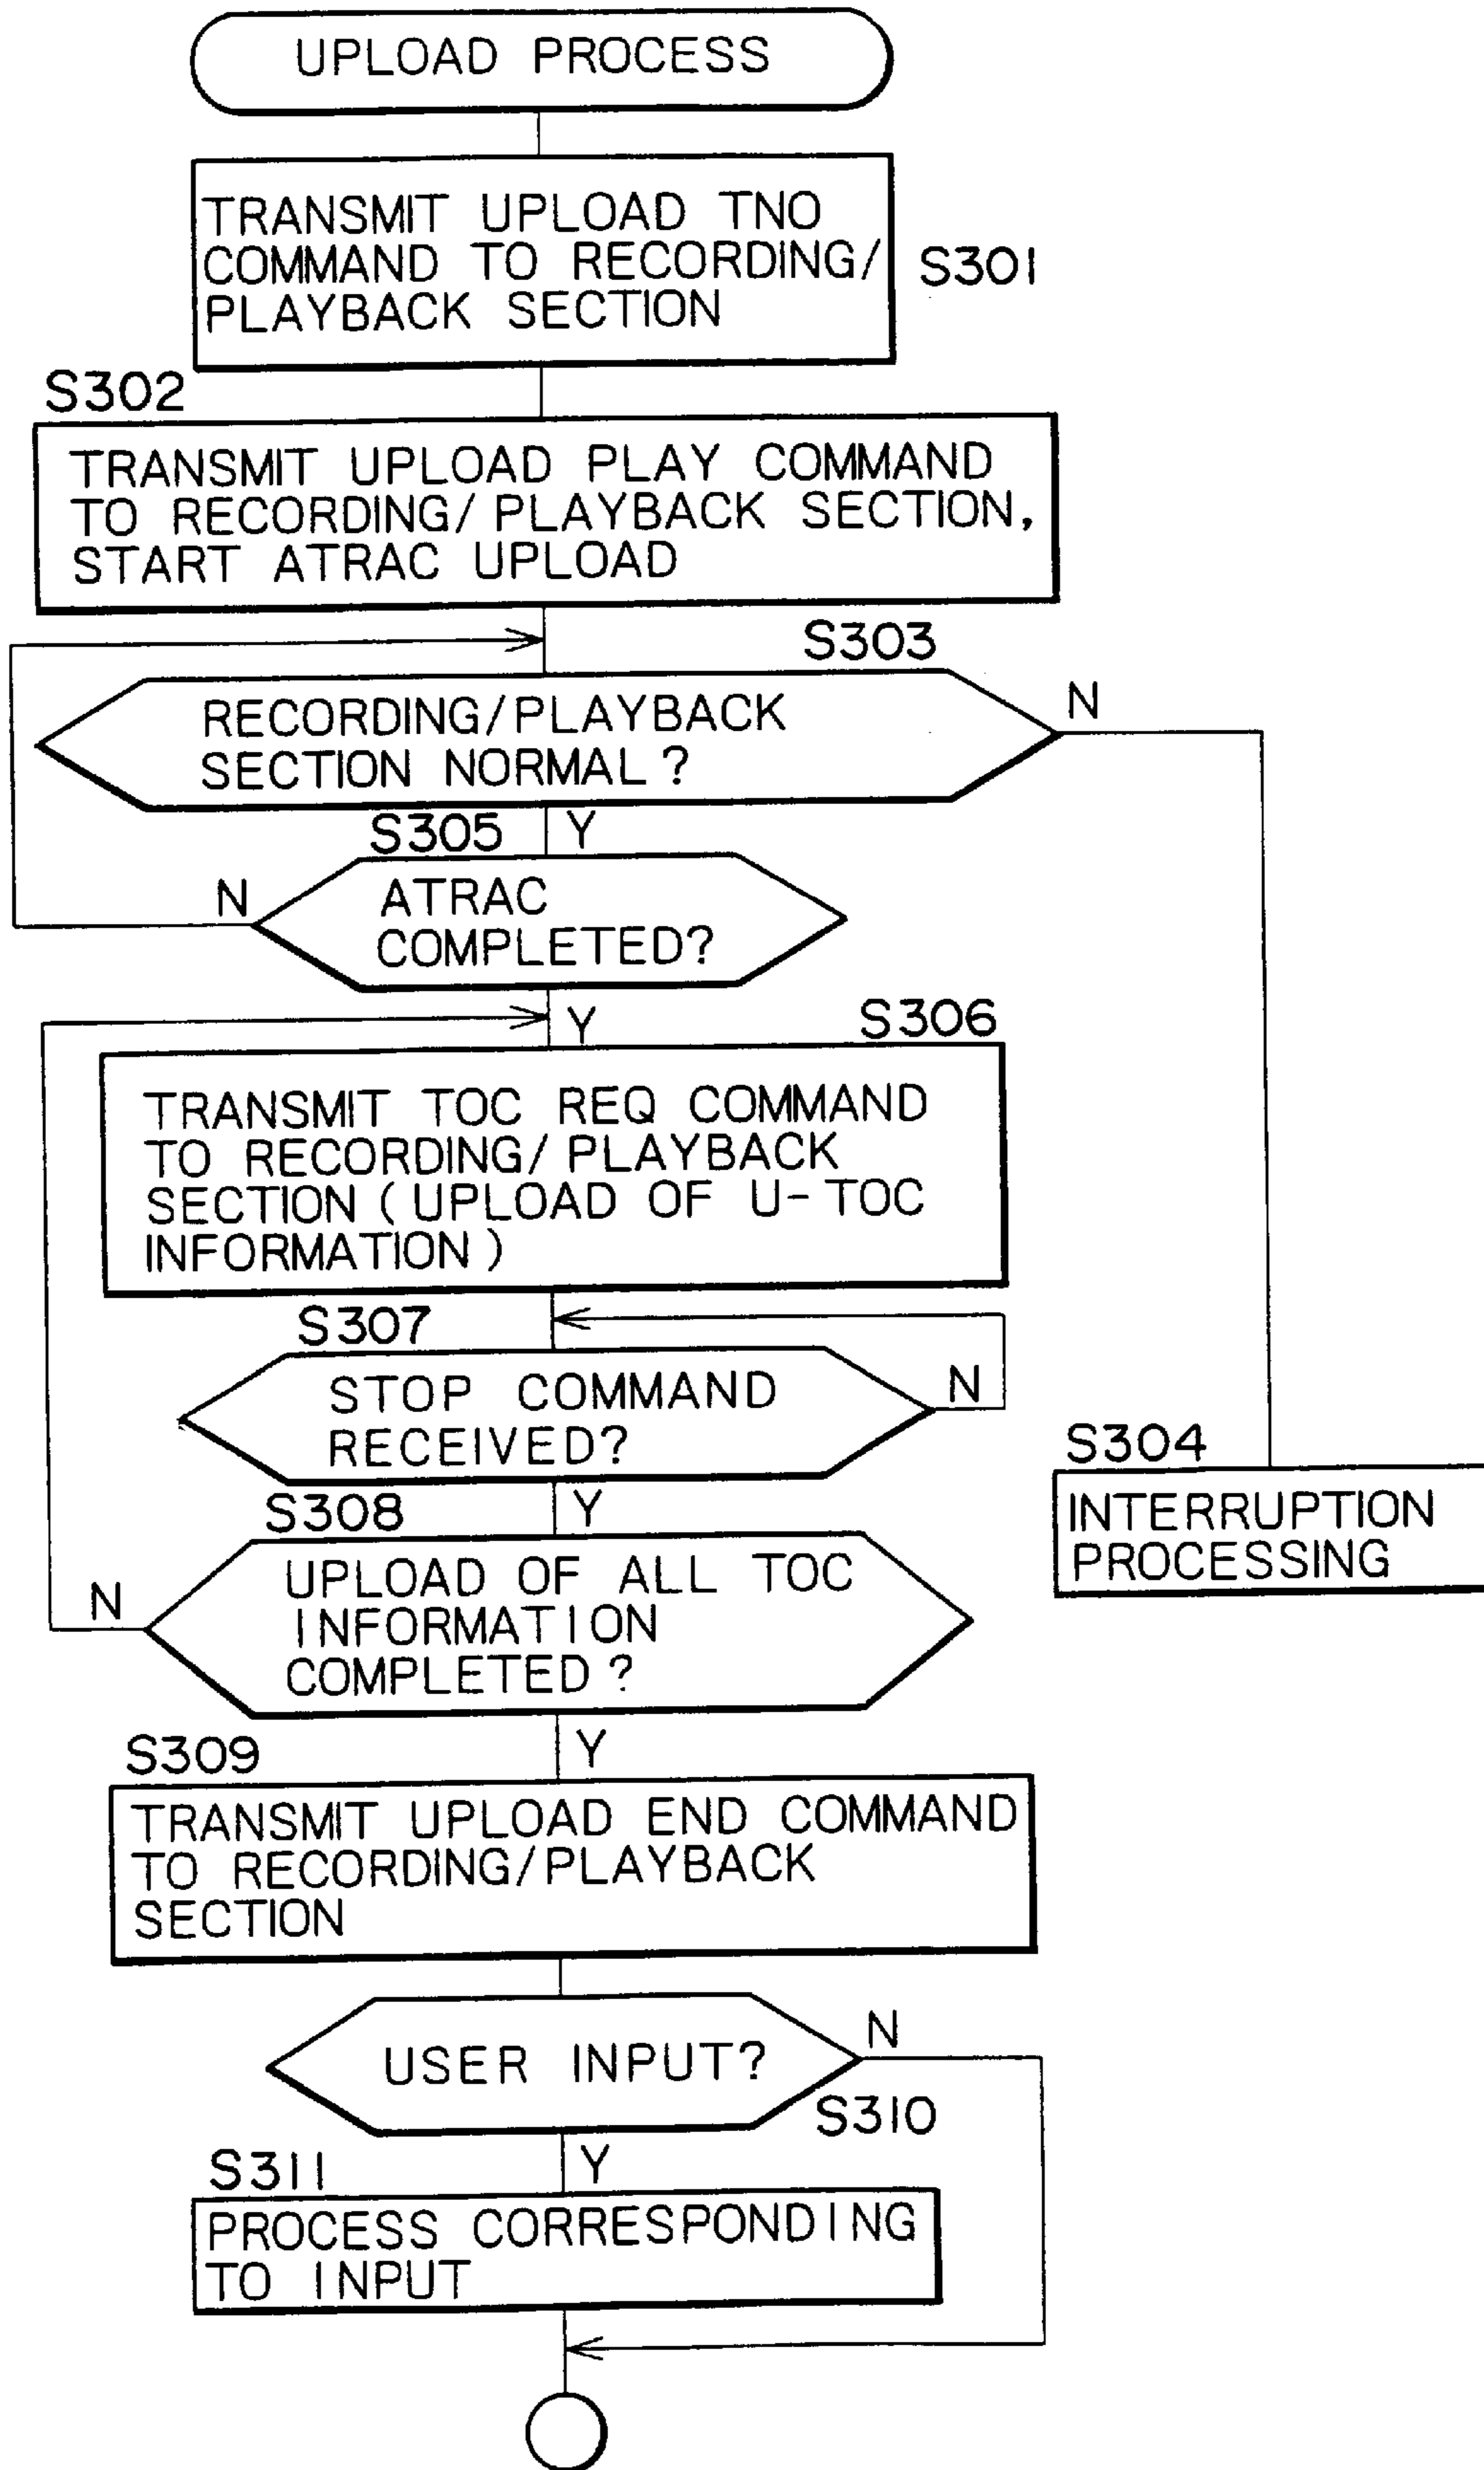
UPLOAD PROCESS

TRANSMIT UPLOAD TNO COMMAND TO RECORDING/ PLAYBACK SECTION

S301

S302

TRANSMIT UPLOAD PLAY COMMAND TO RECORDING/ PLAYBACK SECTION, START ATRAC UPLOAD

S303

RECORDING/PLAYBACK SECTION NORMAL ?

N

S305

Y

N

ATRAC COMPLETED?

Y

S306

TRANSMIT TOC REQ COMMAND TO RECORDING/ PLAYBACK SECTION (UPLOAD OF U-TOC INFORMATION)

S307

STOP COMMAND RECEIVED?

N

S304

INTERRUPTION PROCESSING

S308

Y

N

UPLOAD OF ALL TOC INFORMATION COMPLETED ?

S309

Y

TRANSMIT UPLOAD END COMMAND TO RECORDING/PLAYBACK SECTION

USER INPUT?

N

S310

S311

Y

PROCESS CORRESPONDING TO INPUT